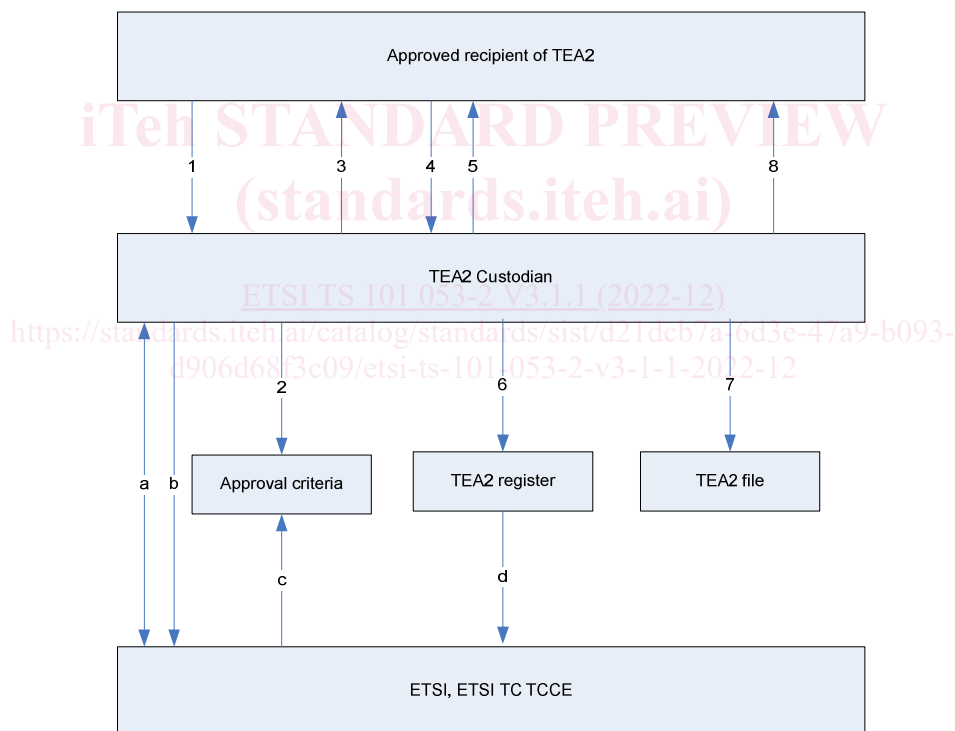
Approved recipient of TEA2

iTeh STANDARD PREVIEW
(standards.iteh.ai)

1
3
4
5
8

TEA2 Custodian

ETSI TS 101 053-2 V3.1.1 (2022-12)
https://standards.iteh.ai/catalog/standards/sist/d21dcb7a-6d3e-47a9-b093-d906d68f3c09/etsi-ts-101-053-2-v3-1-1-2022-12

2
6
7

a
b

Approval criteria

TEA2 register

TEA2 file

c
d

ETSI, ETSI TC TCCE